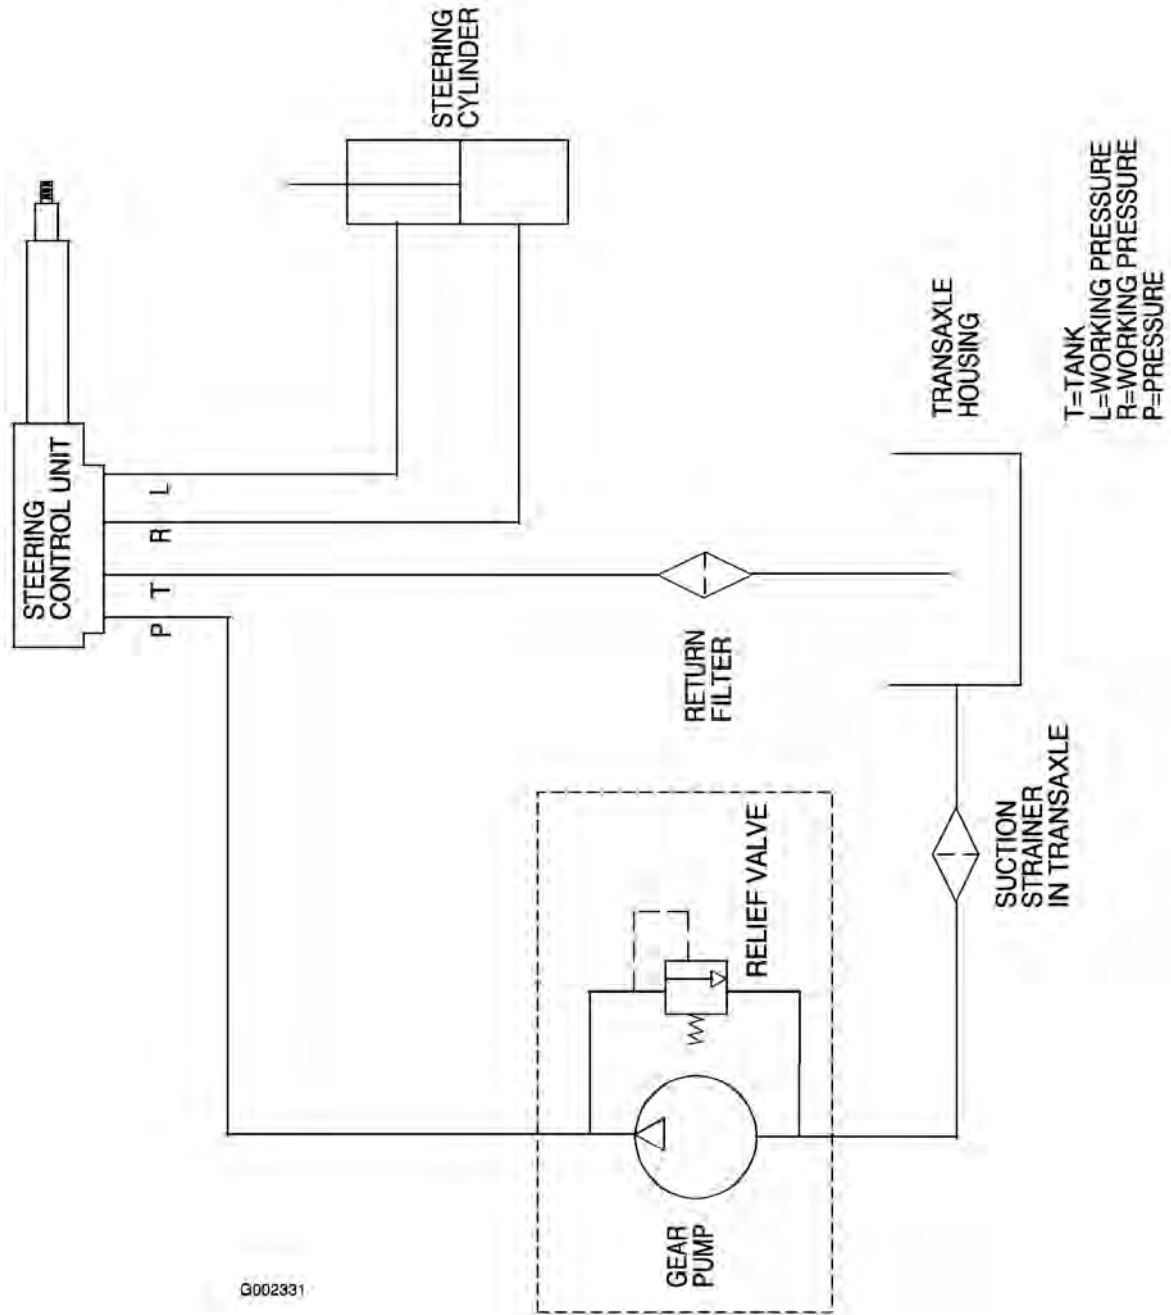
STEERING CYLINDER

STEERING CONTROL UNIT

L

R

T

P

TRANSAXLE HOUSING

T=TANK
L=WORKING PRESSURE
R=WORKING PRESSURE
P=PRESSURE

RETURN FILTER

RELIEF VALVE

SUCTION STRAINER IN TRANSAXLE

GEAR PUMP

G002331